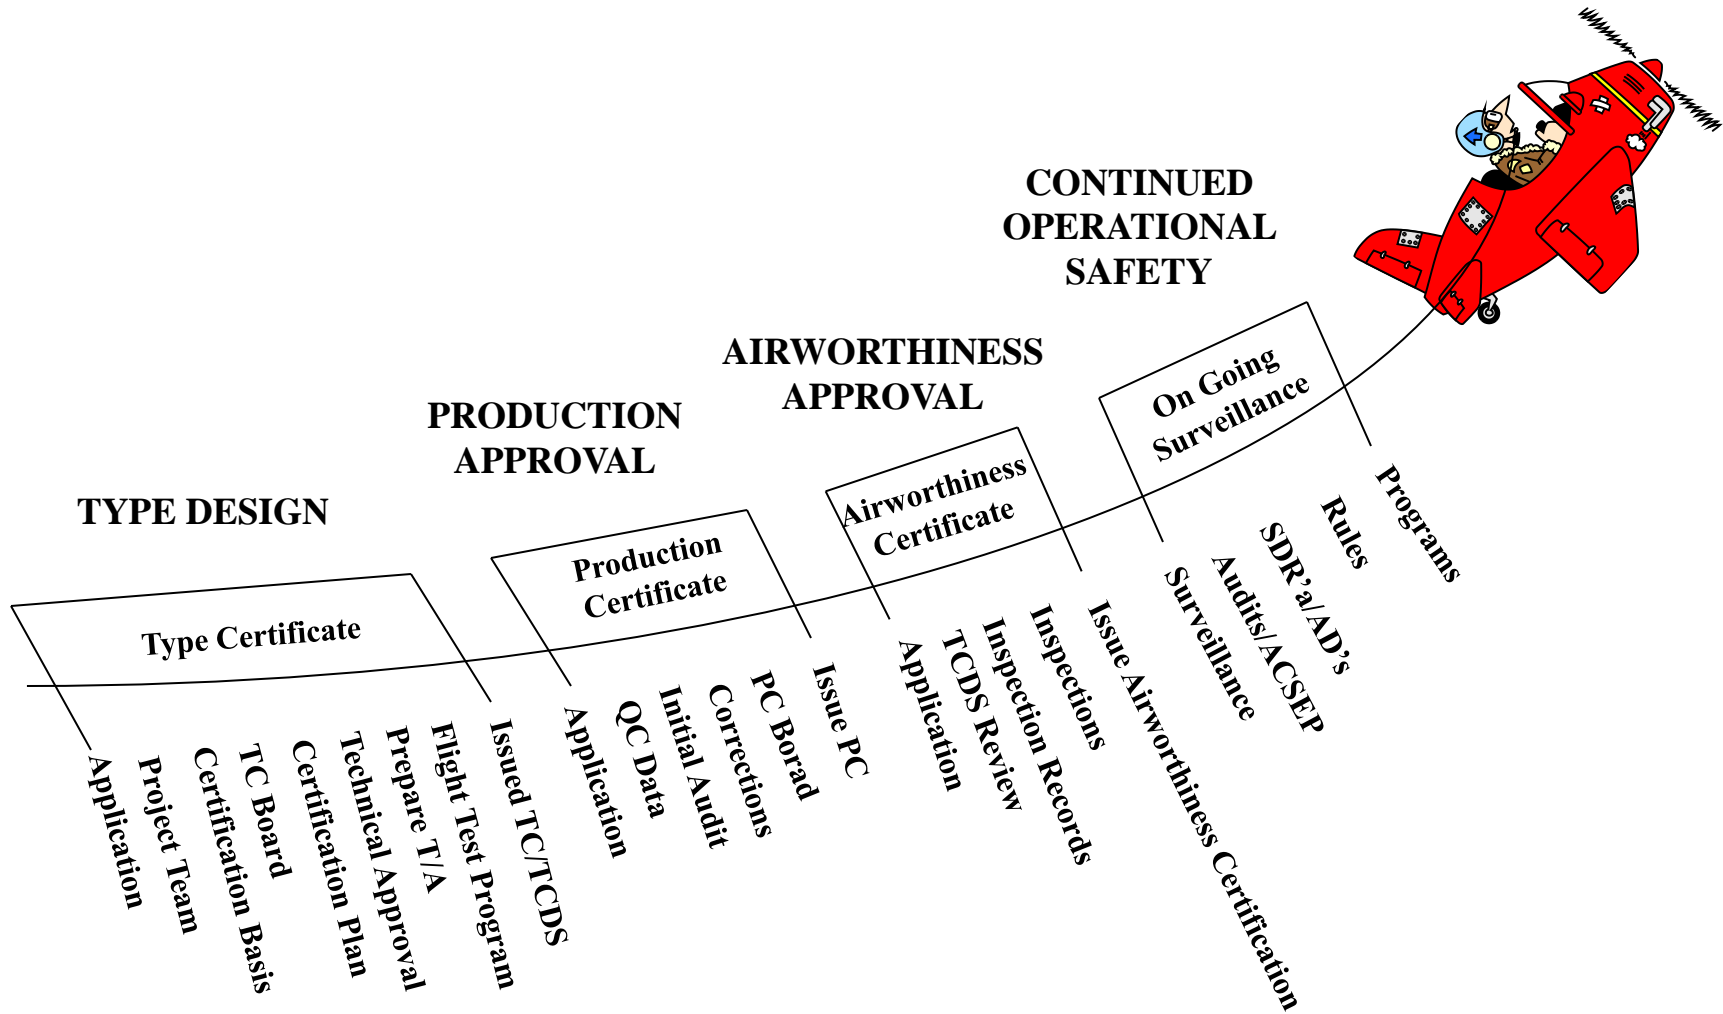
TYPE DESIGN

Type Certificate

Application
Project Team
Certification Basis
TC Board
Certification Plan
Technical Approval
Prepare T/A
Flight Test Program
Issued TC/TCDS

PRODUCTION APPROVAL

Production Certificate

Application
QC Data
Initial Audit
Corrections
PC Borad
Issue PC

AIRWORTHINESS APPROVAL

Airworthiness Certificate

Application
TCDS Review
Inspection Records
Inspections
Issue Airworthiness Certification

CONTINUED OPERATIONAL SAFETY

On Going Surveillance

Surveillance
Audits/ACSEP
SDR'a/AD's
Rules
Programs